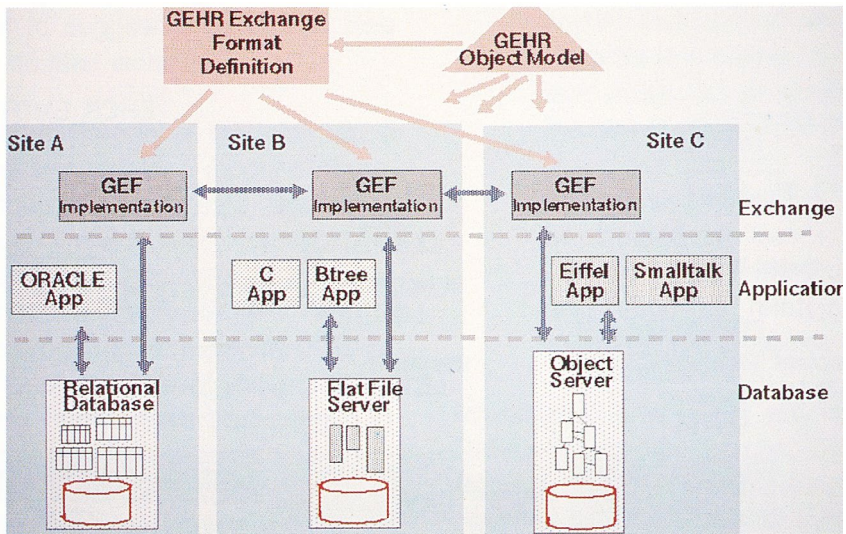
GEHR Exchange Format Definition

GEHR Object Model

Site A

Site B

Site C

GEF Implementation

GEF Implementation

GEF Implementation

Exchange

ORACLE App

C App

Btree App

Eiffel App

Smalltalk App

Application

Relational Database

Flat File Server

Object Server

Database